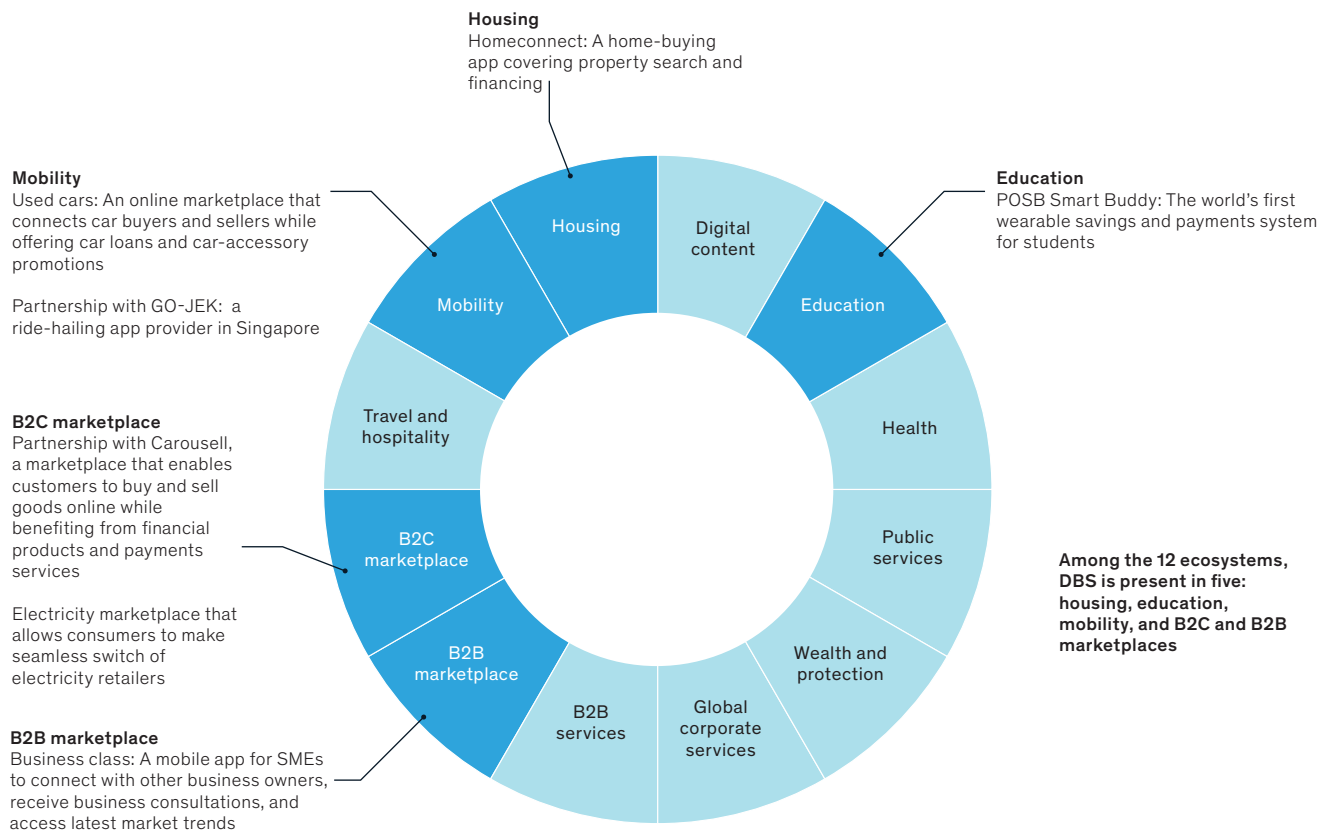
Housing
Homeconnect: A home-buying app covering property search and financing

Mobility
Used cars: An online marketplace that connects car buyers and sellers while offering car loans and car-accessory promotions

Partnership with GO-JEK: a ride-hailing app provider in Singapore

Education
POSB Smart Buddy: The world's first wearable savings and payments system for students

B2C marketplace
Partnership with Carousell, a marketplace that enables customers to buy and sell goods online while benefiting from financial products and payments services

Electricity marketplace that allows consumers to make seamless switch of electricity retailers

B2B marketplace
Business class: A mobile app for SMEs to connect with other business owners, receive business consultations, and access latest market trends

Housing

Digital content

Education

Health

Public services

Wealth and protection

Global corporate services

B2B services

B2B marketplace

B2C marketplace

Travel and hospitality

Mobility

Among the 12 ecosystems, DBS is present in five: housing, education, mobility, and B2C and B2B marketplaces